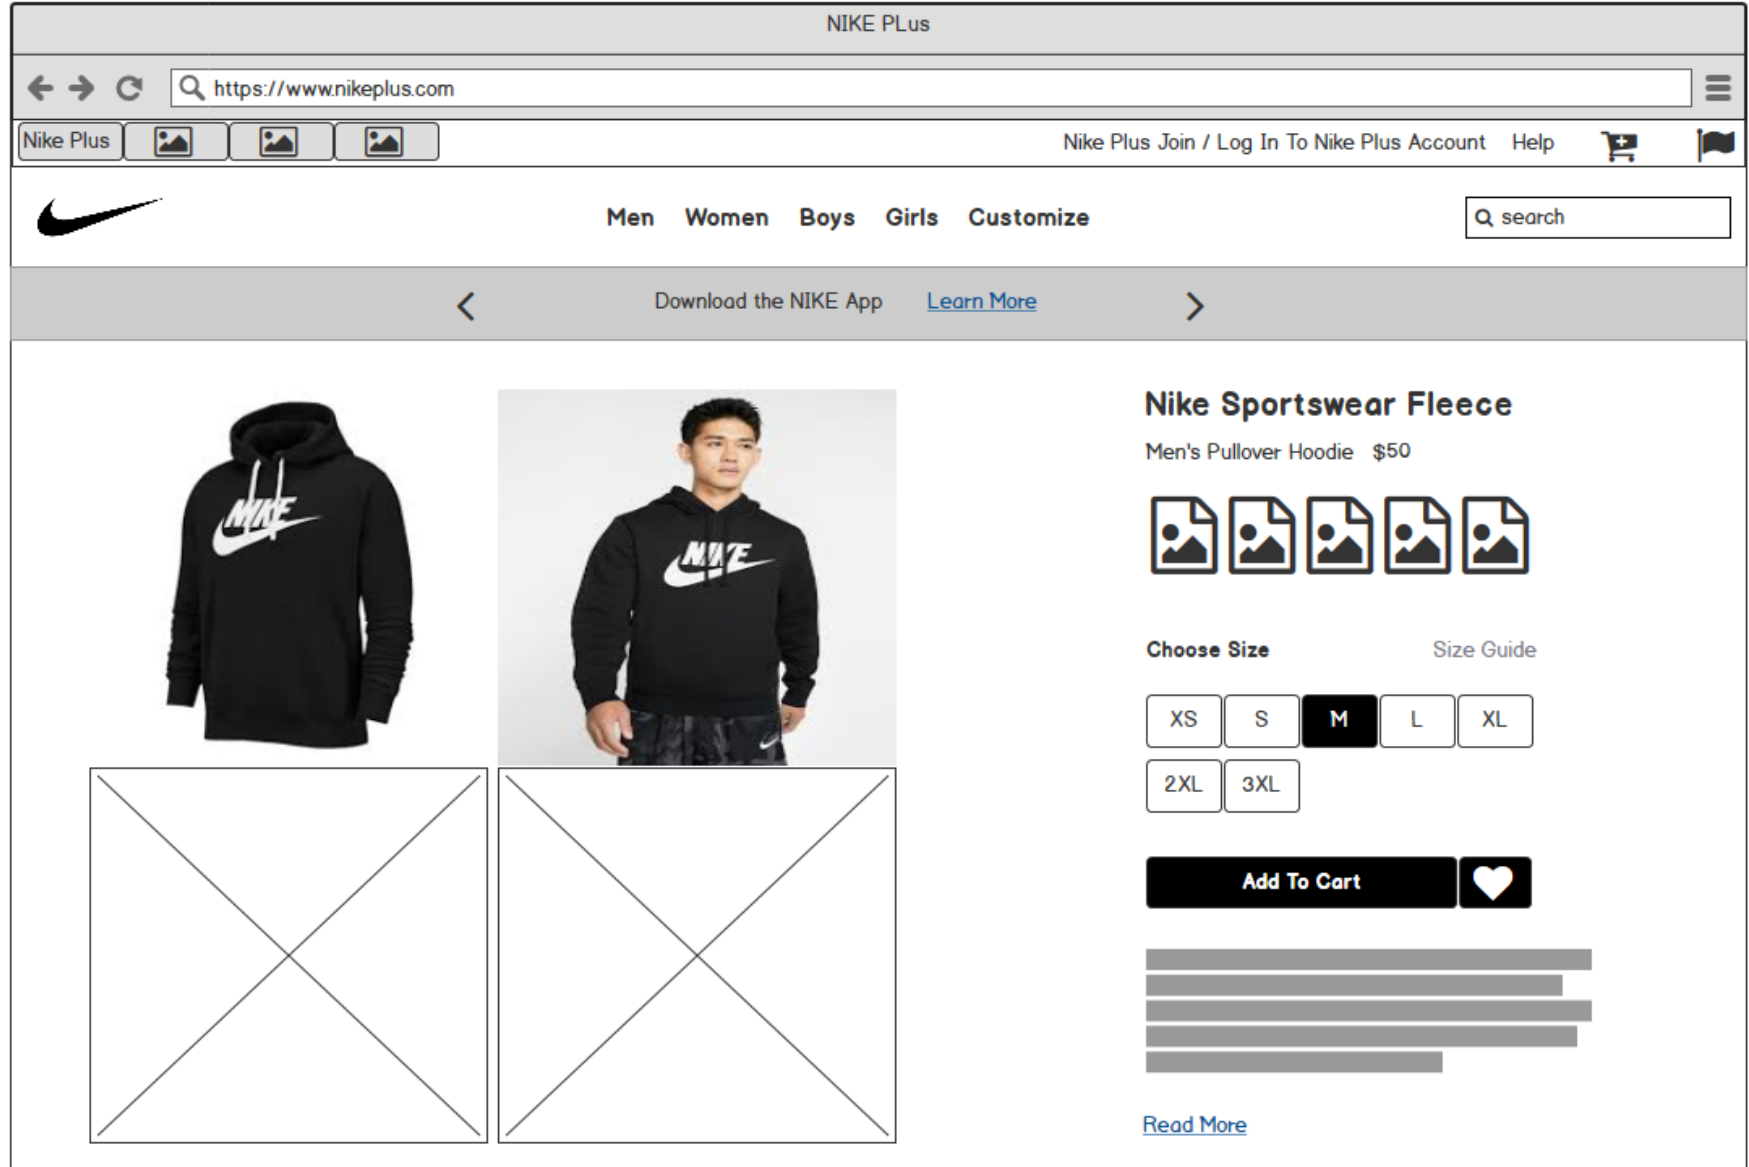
NIKE PLus

https://www.nikeplus.com

Nike Plus

Nike Plus Join / Log In To Nike Plus Account Help

Men Women Boys Girls Customize

search

Download the NIKE App Learn More

NIKE

NIKE

Nike Sportswear Fleece

Men's Pullover Hoodie $50

Choose Size Size Guide

| XS | S | M | L | XL |
|---|---|---|---|---|
| 2XL | 3XL | | | |

Add To Cart

Read More